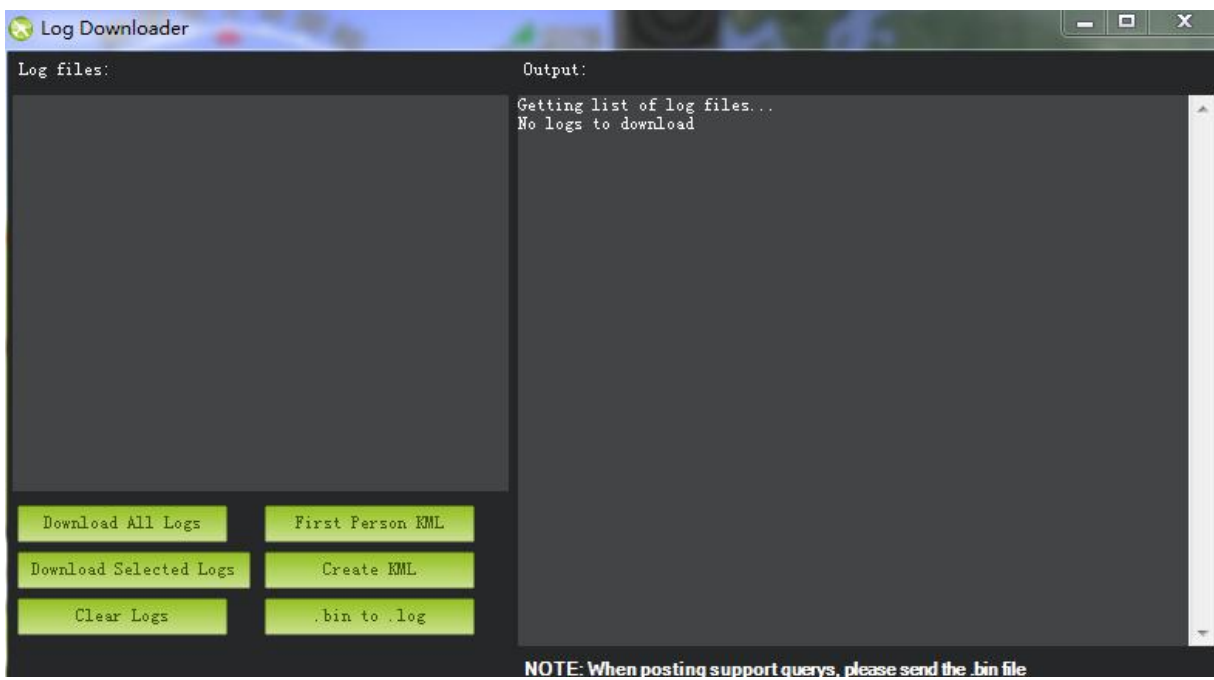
Log Downloader

Log files:

Output:

Getting list of log files...
No logs to download

Download All Logs

First Person KML

Download Selected Logs

Create KML

Clear Logs

.bin to .log

NOTE: When posting support querys, please send the .bin file